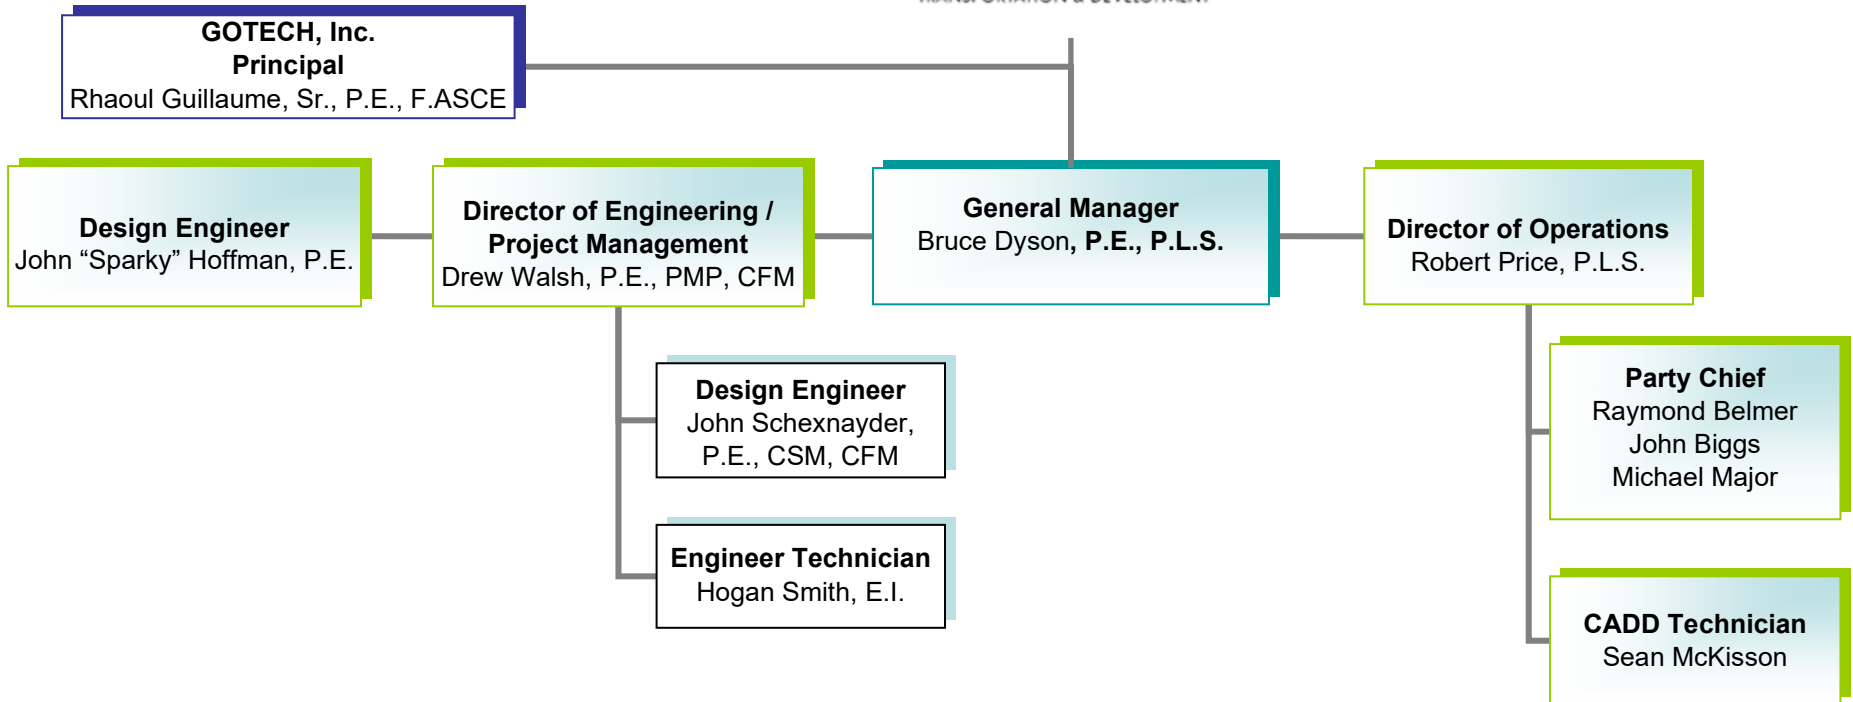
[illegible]

GOTECH, Inc.
Principal
Rhaoul Guillaume, Sr., P.E., F.ASCE

Design Engineer
John “Sparky” Hoffman, P.E.

Director of Engineering / Project Management
Drew Walsh, P.E., PMP, CFM

General Manager
Bruce Dyson, P.E., P.L.S.

Director of Operations
Robert Price, P.L.S.

Design Engineer
John Schexnayder, P.E., CSM, CFM

Engineer Technician
Hogan Smith, E.I.

Party Chief
Raymond Belmer
John Biggs
Michael Major

CADD Technician
Sean McKisson